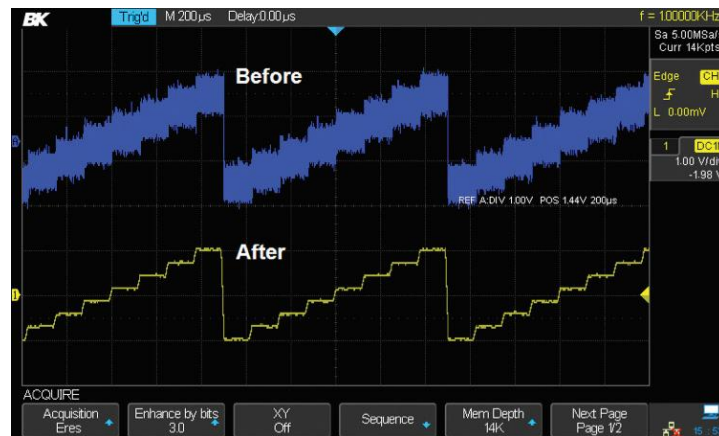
BK Trig'd M 200μs Delay:0.00μs f = 1.00000KHz

Sa 5.00MSa/
Curr 14Kpts

Edge CH
H
L 0.00mV

1 DC1
1.00 V/di
-1.98 V

Before

REF A:DIV 1.00V POS 1.44V 200μs

After

ACQUIRE
Acquisition Eres
Enhance by bits 3.0
XY Off
Sequence
Mem Depth 14K
Next Page Page 1/2
15 : 5